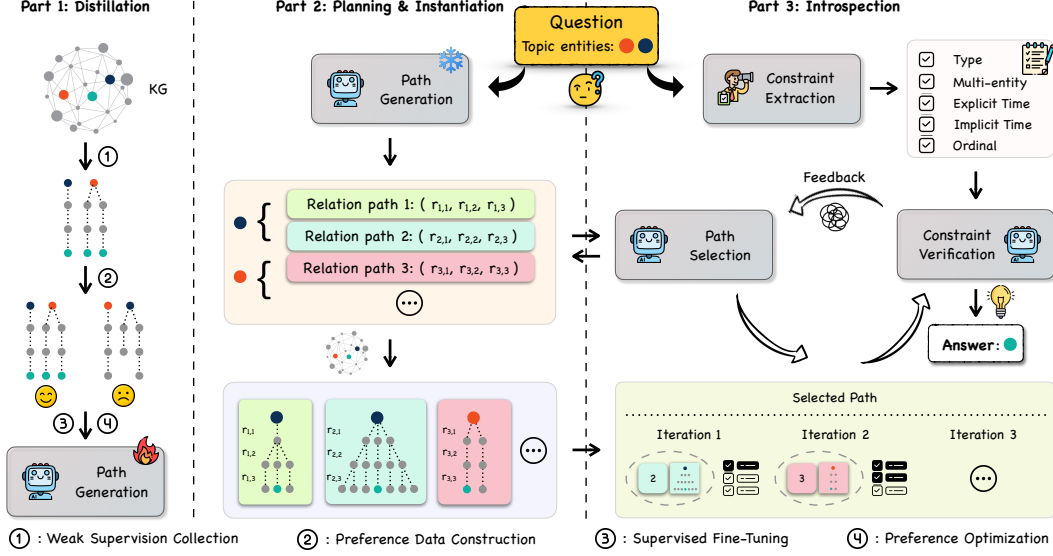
Part 1: Distillation

KG

①

②

③ ④

Path Generation

Part 2: Planning & Instantiation

Question
Topic entities:

Path Generation

Relation path 1: ( $r_{1,1}$, $r_{1,2}$, $r_{1,3}$ )
Relation path 2: ( $r_{2,1}$, $r_{2,2}$, $r_{2,3}$ )
Relation path 3: ( $r_{3,1}$, $r_{3,2}$, $r_{3,3}$ )

$r_{1,1}$
$r_{1,2}$
$r_{1,3}$

$r_{2,1}$
$r_{2,2}$
$r_{2,3}$

$r_{3,1}$
$r_{3,2}$
$r_{3,3}$

Part 3: Introspection

Constraint Extraction

Type
Multi-entity
Explicit Time
Implicit Time
Ordinal

Feedback

Path Selection

Constraint Verification

Answer:

Selected Path

Iteration 1
2

Iteration 2
3

Iteration 3

① : Weak Supervision Collection
② : Preference Data Construction
③ : Supervised Fine-Tuning
④ : Preference Optimization